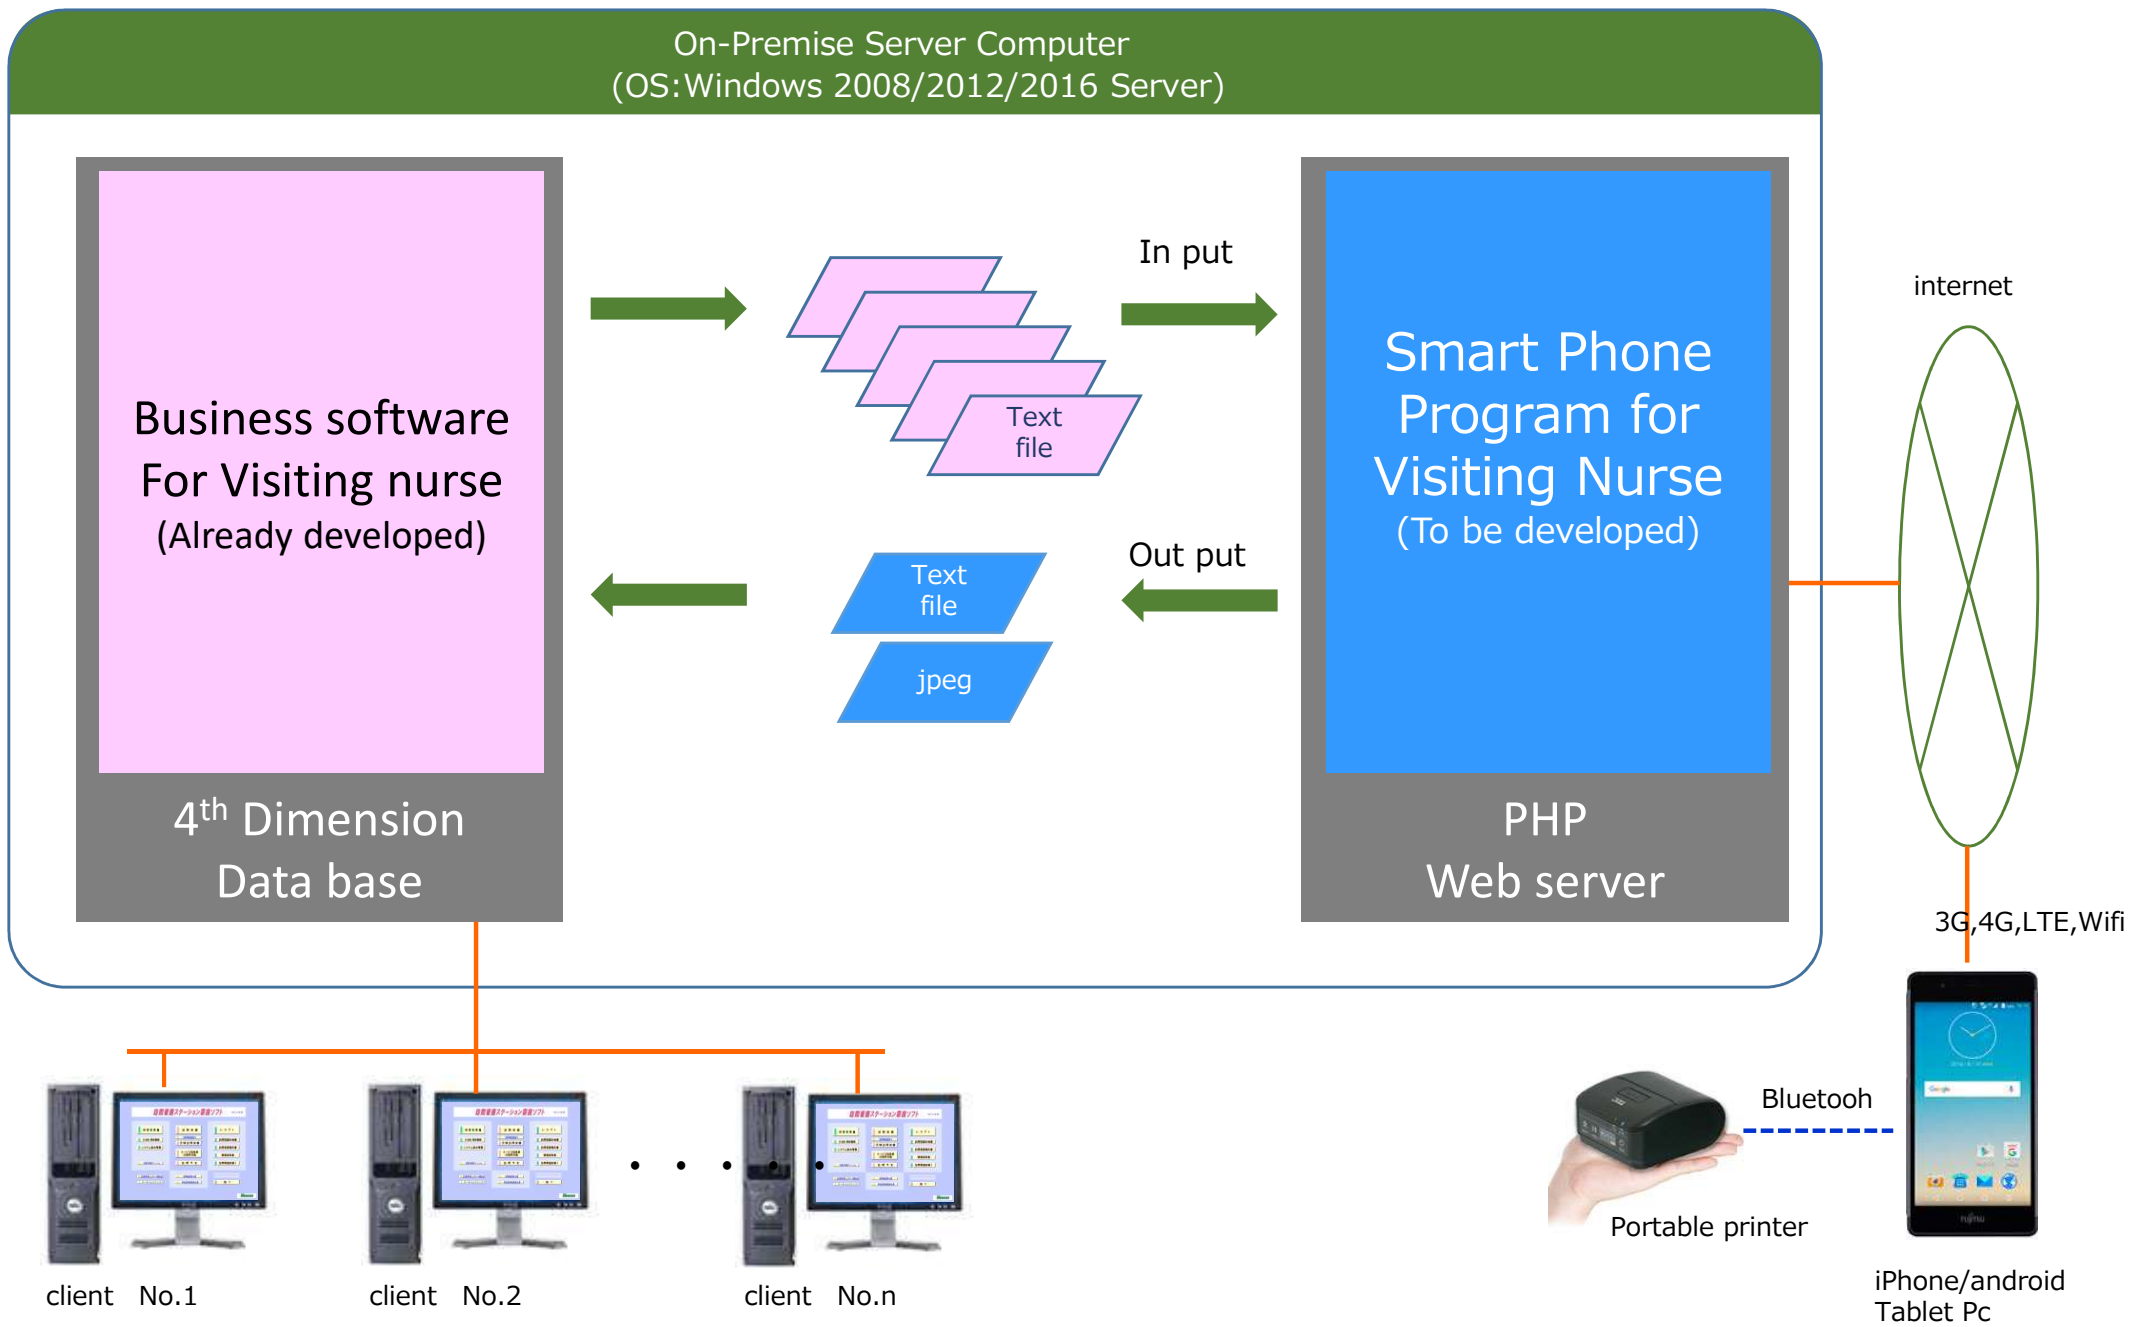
On-Premise Server Computer
(OS:Windows 2008/2012/2016 Server)

Business software
For Visiting nurse
(Already developed)

4$^{th}$ Dimension
Data base

Text file

In put

Text file

jpeg

Out put

Smart Phone Program for Visiting Nurse
(To be developed)

PHP
Web server

internet

3G,4G,LTE,Wifi

Bluetooh

Portable printer

iPhone/android
Tablet Pc

client No.1

client No.2

client No.n